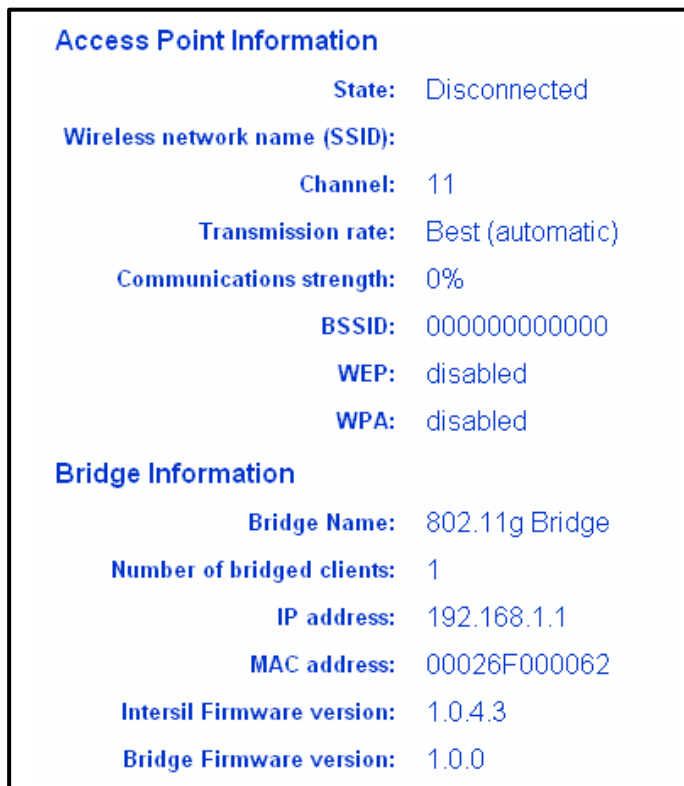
Access Point Information

| | |
|---|---|
| State: | Disconnected |
| Wireless network name (SSID): | |
| Channel: | 11 |
| Transmission rate: | Best (automatic) |
| Communications strength: | 0% |
| BSSID: | 000000000000 |
| WEP: | disabled |
| WPA: | disabled |

Bridge Information

| | |
|---|---|
| Bridge Name: | 802.11g Bridge |
| Number of bridged clients: | 1 |
| IP address: | 192.168.1.1 |
| MAC address: | 00026F000062 |
| Intersil Firmware version: | 1.0.4.3 |
| Bridge Firmware version: | 1.0.0 |